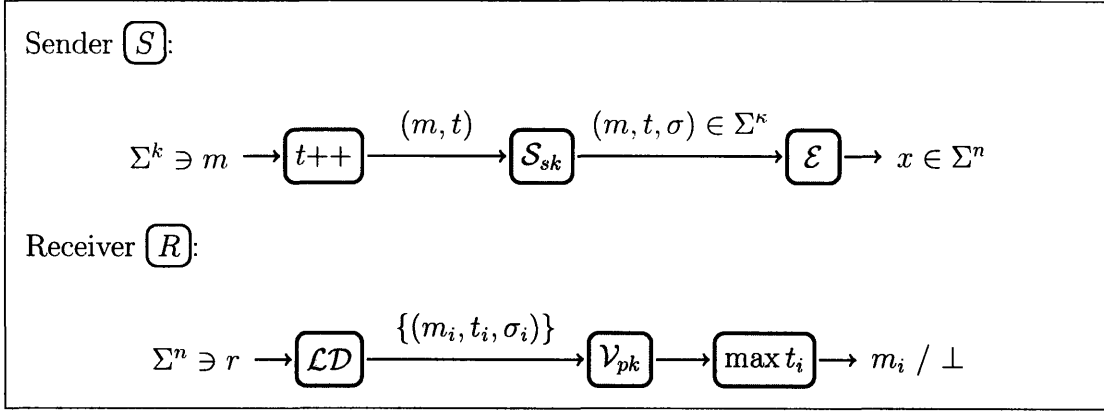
Sender $S$:

$\Sigma^k \ni m \longrightarrow$ $t$++ $\xrightarrow{(m,t)}$ $\mathcal{S}_{sk}$ $\xrightarrow{(m,t,\sigma) \in \Sigma^\kappa}$ $\mathcal{E}$ $\longrightarrow x \in \Sigma^n$

Receiver $R$:

$\Sigma^n \ni r \longrightarrow$ $\mathcal{LD}$ $\xrightarrow{\{(m_i,t_i,\sigma_i)\}}$ $\mathcal{V}_{pk}$ $\longrightarrow$ $\max t_i$ $\longrightarrow m_i \ / \ \perp$